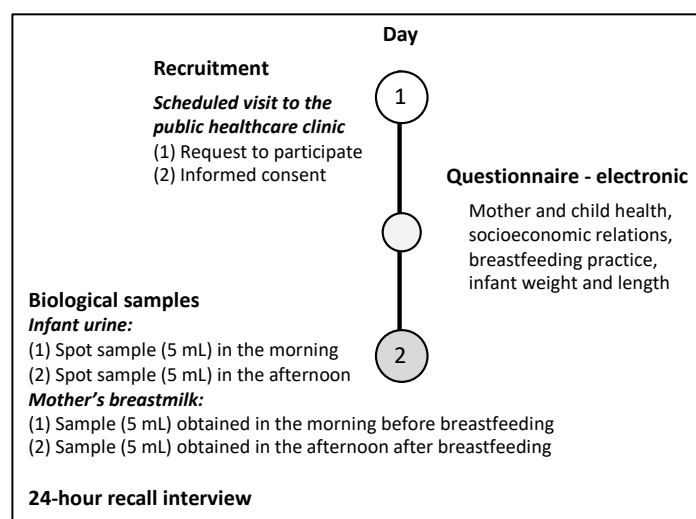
Day

Recruitment

1

*Scheduled visit to the public healthcare clinic*
(1) Request to participate
(2) Informed consent

Questionnaire - electronic

Mother and child health, socioeconomic relations, breastfeeding practice, infant weight and length

Biological samples
*Infant urine:*
(1) Spot sample (5 mL) in the morning
(2) Spot sample (5 mL) in the afternoon

2

*Mother's breastmilk:*
(1) Sample (5 mL) obtained in the morning before breastfeeding
(2) Sample (5 mL) obtained in the afternoon after breastfeeding

24-hour recall interview